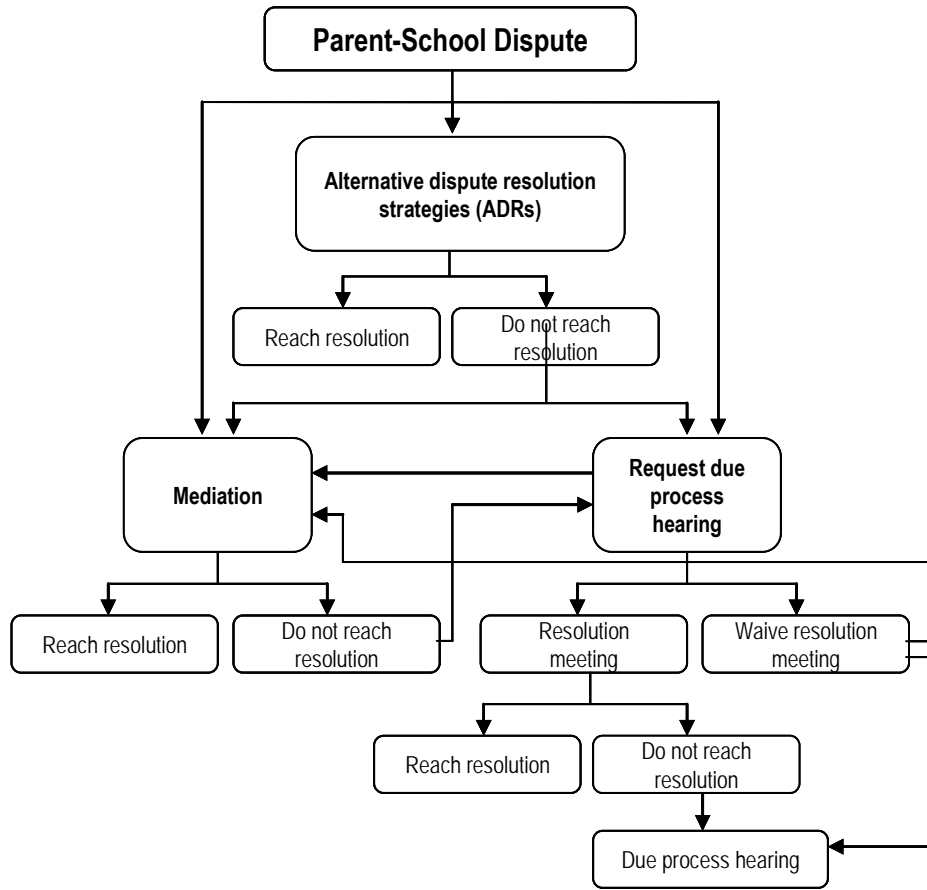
Parent-School Dispute

Alternative dispute resolution strategies (ADRs)

Reach resolution

Do not reach resolution

Mediation

Request due process hearing

Reach resolution

Do not reach resolution

Resolution meeting

Waive resolution meeting

Reach resolution

Do not reach resolution

Due process hearing